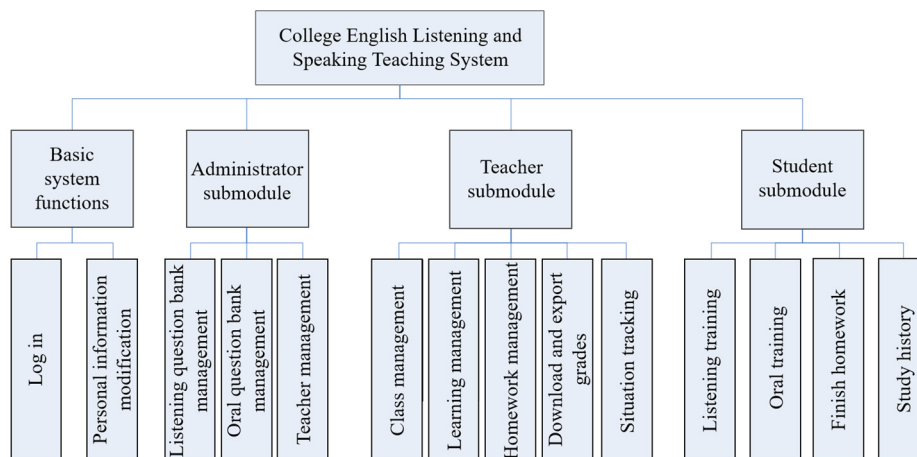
College English Listening and Speaking Teaching System

Basic system functions

Log in

Personal information modification

Administrator submodule

Listening question bank management

Oral question bank management

Teacher management

Teacher submodule

Class management

Learning management

Homework management

Download and export grades

Situation tracking

Student submodule

Listening training

Oral training

Finish homework

Study history